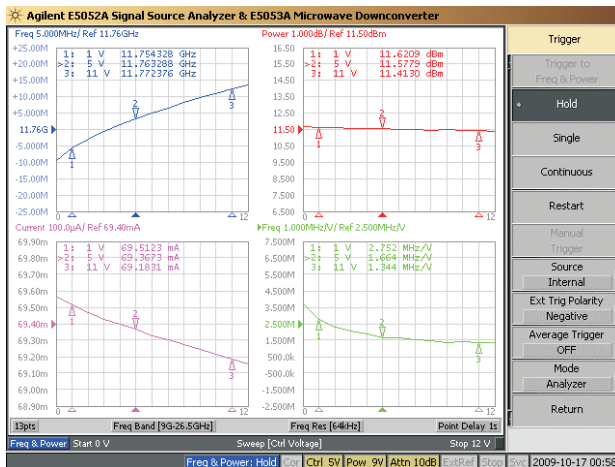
Agilent E5052A Signal Source Analyzer & E5053A Microwave Downconverter

Freq 5.000MHz/ Ref 11.76GHz
1: 1 V 11.754328 GHz
>2: 5 V 11.763288 GHz
3: 11 V 11.772376 GHz
+25.00M
+20.00M
+15.00M
+10.00M
+5.000M
11.76G
-5.000M
-10.00M
-15.00M
-20.00M
-25.00M
1
2
3
0
12

Power 1.000dB/ Ref 11.50dBm
1: 1 V 11.6209 dBm
>2: 5 V 11.5779 dBm
3: 11 V 11.4130 dBm
11.50
11.00
10.50
10.00
9.500
9.000
8.500
8.000
7.500
7.000
6.500
1
2
3
0
12

Current 100.0µA/ Ref 69.40mA
1: 1 V 69.5123 mA
>2: 5 V 69.3673 mA
3: 11 V 69.1831 mA
69.90m
69.80m
69.70m
69.60m
69.50m
69.40m
69.30m
69.20m
69.10m
69.00m
68.90m
1
2
3
0
12

Freq 1.000MHz/V/ Ref 2.500MHz/V
1: 1 V 2.752 MHz/V
>2: 5 V 1.664 MHz/V
3: 11 V 1.344 MHz/V
7.500M
6.500M
5.500M
4.500M
3.500M
2.500M
1.500M
500.0k
-500.0k
-1.500M
-2.500M
1
2
3
0
12

13pts | Freq Band [9G-26.5GHz] | Freq Res [64kHz] | Point Delay 1s
Freq & Power | Start 0 V | Sweep [Ctrl Voltage] | Stop 12 V

Trigger
Trigger to Freq & Power
Hold
Single
Continuous
Restart
Manual Trigger
Source
Internal
Ext Trig Polarity
Negative
Average Trigger
OFF
Mode
Analyzer
Return

Freq & Power: Hold | Cor | Ctrl 5V | Pow 9V | Attn 10dB | ExtRef | Stop | Svc | 2009-10-17 00:58